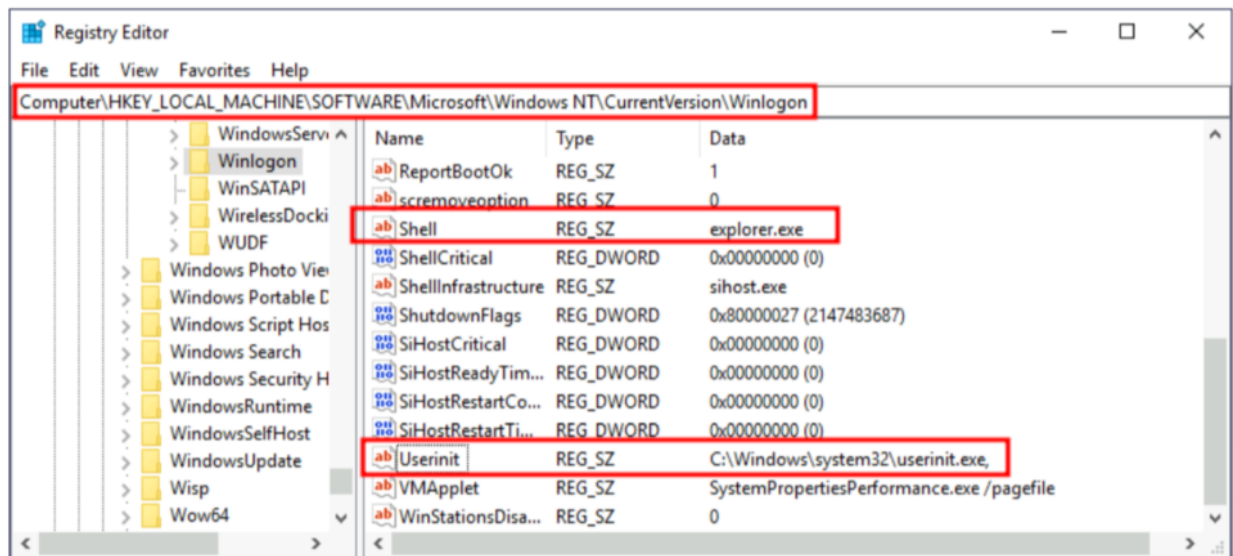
Registry Editor

File Edit View Favorites Help

Computer\HKEY_LOCAL_MACHINE\SOFTWARE\Microsoft\Windows NT\CurrentVersion\Winlogon

WindowsServ
Winlogon
WinSATAPI
WirelessDocki
WUDF
Windows Photo Vie
Windows Portable D
Windows Script Hos
Windows Search
Windows Security H
WindowsRuntime
WindowsSelfHost
WindowsUpdate
Wisp
Wow64

| Name | Type | Data |
|---|---|---|
| ReportBootOk | REG_SZ | 1 |
| scremoveoption | REG_SZ | 0 |
| Shell | REG_SZ | explorer.exe |
| ShellCritical | REG_DWORD | 0x00000000 (0) |
| ShellInfrastructure | REG_SZ | sihost.exe |
| ShutdownFlags | REG_DWORD | 0x80000027 (2147483687) |
| SiHostCritical | REG_DWORD | 0x00000000 (0) |
| SiHostReadyTim... | REG_DWORD | 0x00000000 (0) |
| SiHostRestartCo... | REG_DWORD | 0x00000000 (0) |
| SiHostRestartTi... | REG_DWORD | 0x00000000 (0) |
| Userinit | REG_SZ | C:\Windows\system32\userinit.exe, |
| VMApplet | REG_SZ | SystemPropertiesPerformance.exe /pagefile |
| WinStationsDisa... | REG_SZ | 0 |